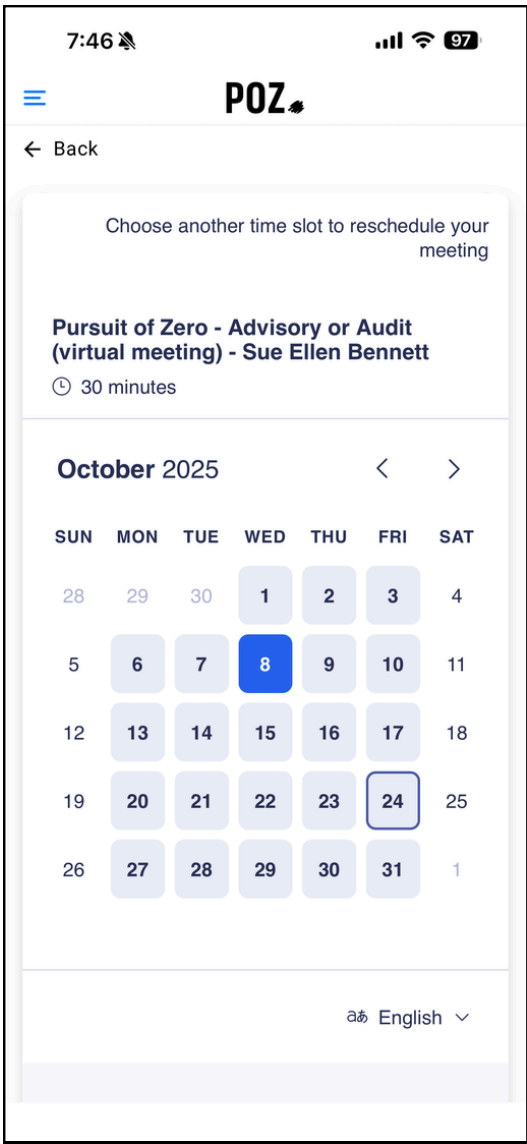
7:46 97

POZ

← Back

Choose another time slot to reschedule your meeting

Pursuit of Zero - Advisory or Audit (virtual meeting) - Sue Ellen Bennett

30 minutes

October 2025

| SUN | MON | TUE | WED | THU | FRI | SAT |
|---|---|---|---|---|---|---|
| 28 | 29 | 30 | 1 | 2 | 3 | 4 |
| 5 | 6 | 7 | 8 | 9 | 10 | 11 |
| 12 | 13 | 14 | 15 | 16 | 17 | 18 |
| 19 | 20 | 21 | 22 | 23 | 24 | 25 |
| 26 | 27 | 28 | 29 | 30 | 31 | 1 |

English